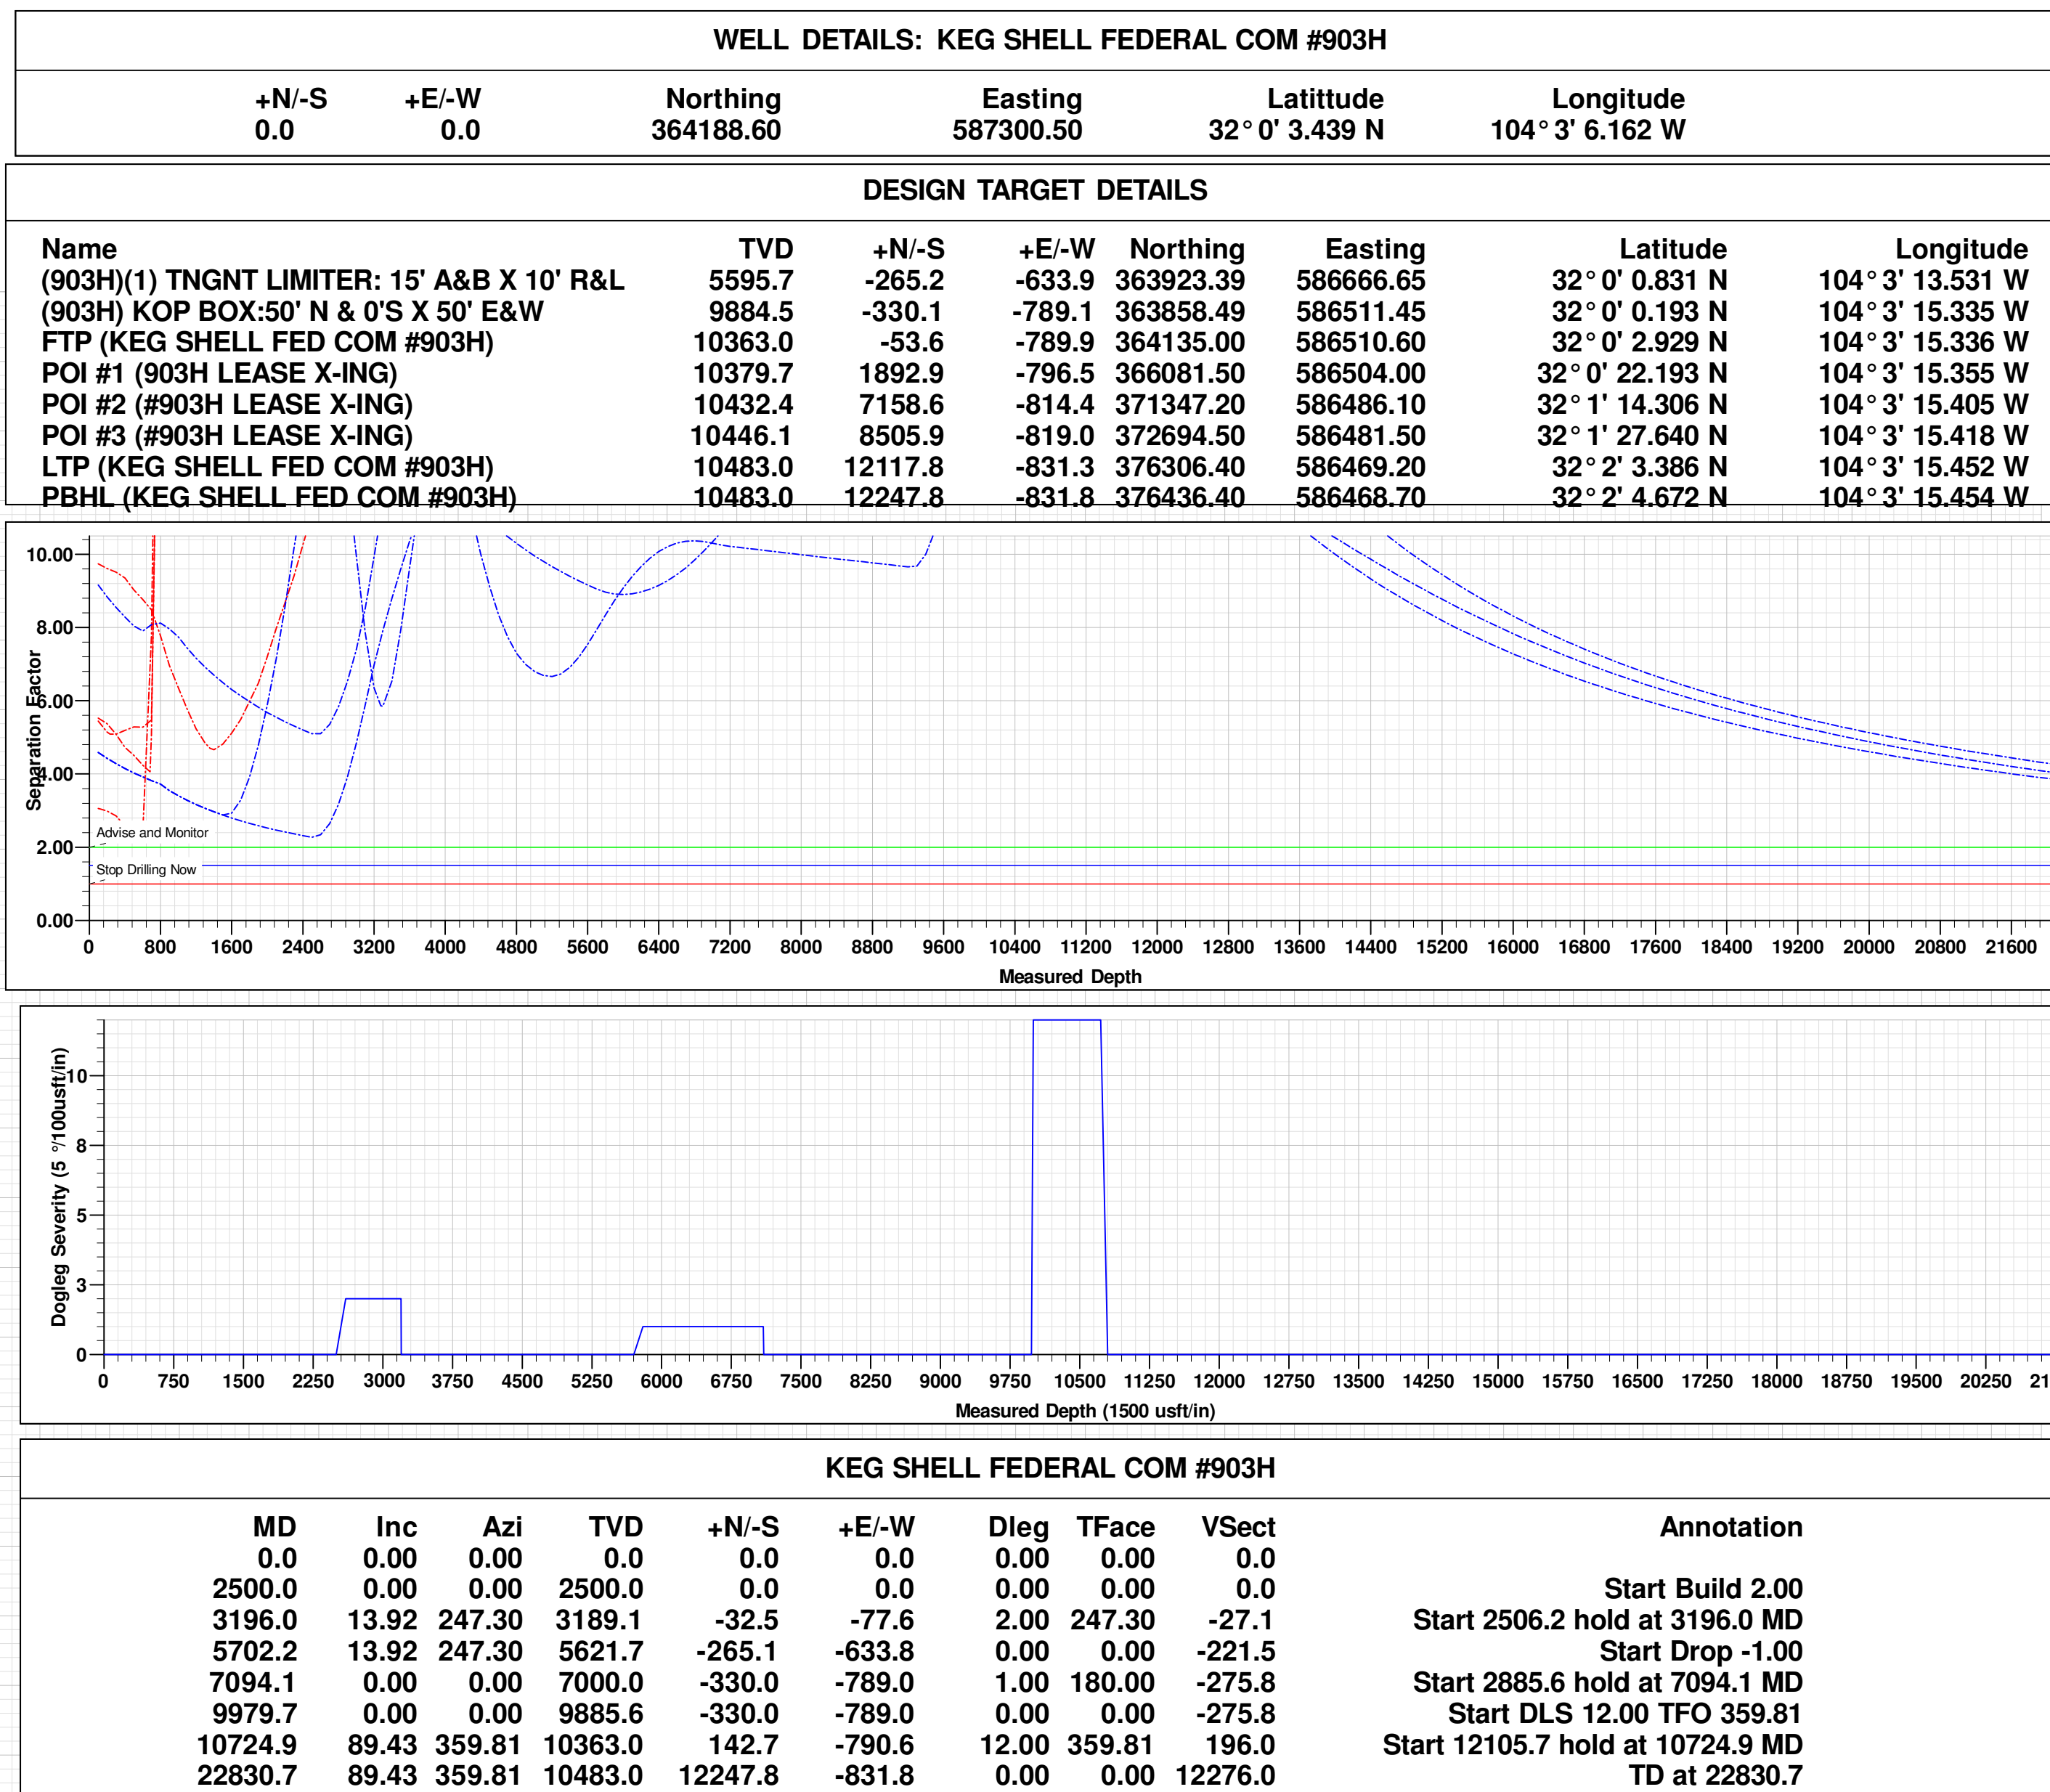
WELL DETAILS: KEG SHELL FEDERAL COM #903H

| +N/-S | +E/-W | Northing | Easting | Latittude | Longitude |
|---|---|---|---|---|---|
| 0.0 | 0.0 | 364188.60 | 587300.50 | 32° 0' 3.439 N | 104° 3' 6.162 W |

DESIGN TARGET DETAILS

| Name | TVD | +N/-S | +E/-W | Northing | Easting | Latitude | Longitude |
|---|---|---|---|---|---|---|---|
| (903H)(1) TNGNT LIMITER: 15' A&B X 10' R&L | 5595.7 | -265.2 | -633.9 | 363923.39 | 586666.65 | 32° 0' 0.831 N | 104° 3' 13.531 W |
| (903H) KOP BOX:50' N & 0'S X 50' E&W | 9884.5 | -330.1 | -789.1 | 363858.49 | 586511.45 | 32° 0' 0.193 N | 104° 3' 15.335 W |
| FTP (KEG SHELL FED COM #903H) | 10363.0 | -53.6 | -789.9 | 364135.00 | 586510.60 | 32° 0' 2.929 N | 104° 3' 15.336 W |
| POI #1 (903H LEASE X-ING) | 10379.7 | 1892.9 | -796.5 | 366081.50 | 586504.00 | 32° 0' 22.193 N | 104° 3' 15.355 W |
| POI #2 (#903H LEASE X-ING) | 10432.4 | 7158.6 | -814.4 | 371347.20 | 586486.10 | 32° 1' 14.306 N | 104° 3' 15.405 W |
| POI #3 (#903H LEASE X-ING) | 10446.1 | 8505.9 | -819.0 | 372694.50 | 586481.50 | 32° 1' 27.640 N | 104° 3' 15.418 W |
| LTP (KEG SHELL FED COM #903H) | 10483.0 | 12117.8 | -831.3 | 376306.40 | 586469.20 | 32° 2' 3.386 N | 104° 3' 15.452 W |
| PBHL (KEG SHELL FED COM #903H) | 10483.0 | 12247.8 | -831.8 | 376436.40 | 586468.70 | 32° 2' 4.672 N | 104° 3' 15.454 W |

10.00
8.00
6.00
4.00
2.00
0.00
Separation Factor
Advise and Monitor
Stop Drilling Now
0 800 1600 2400 3200 4000 4800 5600 6400 7200 8000 8800 9600 10400 11200 12000 12800 13600 14400 15200 16000 16800 17600 18400 19200 20000 20800 21600
Measured Depth

Dogleg Severity (5 °/100usft/in)
10
8
5
3
0
0 750 1500 2250 3000 3750 4500 5250 6000 6750 7500 8250 9000 9750 10500 11250 12000 12750 13500 14250 15000 15750 16500 17250 18000 18750 19500 20250 21
Measured Depth (1500 usft/in)

KEG SHELL FEDERAL COM #903H

| MD | Inc | Azi | TVD | +N/-S | +E/-W | Dleg | TFace | VSect | Annotation |
|---|---|---|---|---|---|---|---|---|---|
| 0.0 | 0.00 | 0.00 | 0.0 | 0.0 | 0.0 | 0.00 | 0.00 | 0.0 | |
| 2500.0 | 0.00 | 0.00 | 2500.0 | 0.0 | 0.0 | 0.00 | 0.00 | 0.0 | Start Build 2.00 |
| 3196.0 | 13.92 | 247.30 | 3189.1 | -32.5 | -77.6 | 2.00 | 247.30 | -27.1 | Start 2506.2 hold at 3196.0 MD |
| 5702.2 | 13.92 | 247.30 | 5621.7 | -265.1 | -633.8 | 0.00 | 0.00 | -221.5 | Start Drop -1.00 |
| 7094.1 | 0.00 | 0.00 | 7000.0 | -330.0 | -789.0 | 1.00 | 180.00 | -275.8 | Start 2885.6 hold at 7094.1 MD |
| 9979.7 | 0.00 | 0.00 | 9885.6 | -330.0 | -789.0 | 0.00 | 0.00 | -275.8 | Start DLS 12.00 TFO 359.81 |
| 10724.9 | 89.43 | 359.81 | 10363.0 | 142.7 | -790.6 | 12.00 | 359.81 | 196.0 | Start 12105.7 hold at 10724.9 MD |
| 22830.7 | 89.43 | 359.81 | 10483.0 | 12247.8 | -831.8 | 0.00 | 0.00 | 12276.0 | TD at 22830.7 |